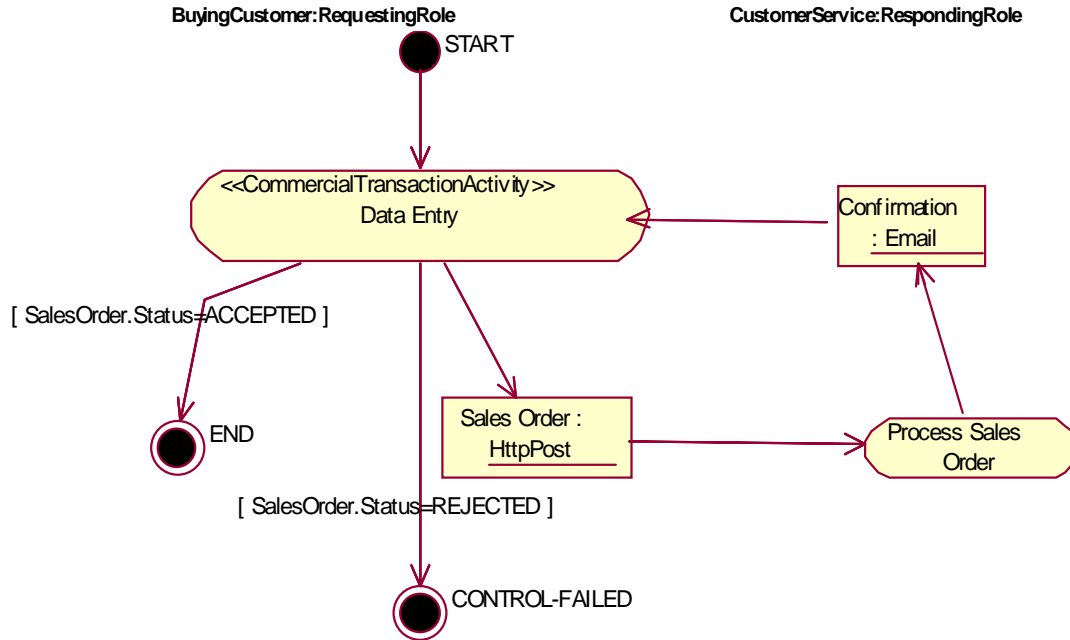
BuyingCustomer:RequestingRole

CustomerService:RespondingRole

START

<<CommercialTransactionActivity>>
Data Entry

Confirmation
: Email

[ SalesOrder.Status=ACCEPTED ]

Sales Order :
HttpPost

Process Sales
Order

END

[ SalesOrder.Status=REJECTED ]

CONTROL-FAILED